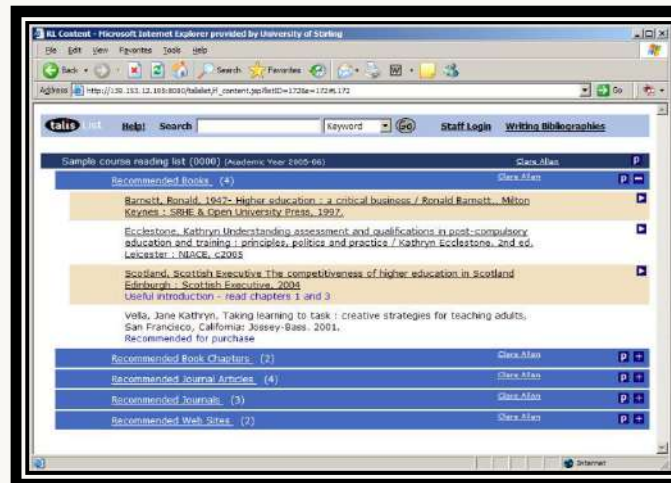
RL Content - Microsoft Internet Explorer provided by University of Stirling

File Edit View Favorites Tools Help

Back Search Favorites

Address http://150.153.12.103:8080/talislist/rl_content.jsp?listID=172&e=172#L172

Go

talis List Help! Search Keyword Go Staff Login Writing Bibliographies

Sample course reading list (0000) (Academic Year 2005-06) Clare Allan P

Recommended Books (4) Clare Allan P

Barnett, Ronald, 1947- Higher education : a critical business / Ronald Barnett.. Milton Keynes : SRHE & Open University Press, 1997.

Ecclestone, Kathryn Understanding assessment and qualifications in post-compulsory education and training : principles, politics and practice / Kathryn Ecclestone. 2nd ed. Leicester : NIACE, c2005

Scotland. Scottish Executive The competitiveness of higher education in Scotland Edinburgh : Scottish Executive, 2004
Useful introduction - read chapters 1 and 3

Vella, Jane Kathryn, Taking learning to task : creative strategies for teaching adults. San Francisco, California: Jossey-Bass. 2001.
Recommended for purchase

Recommended Book Chapters (2) Clare Allan P

Recommended Journal Articles (4) Clare Allan P

Recommended Journals (3) Clare Allan P

Recommended Web Sites (2) Clare Allan P

Internet